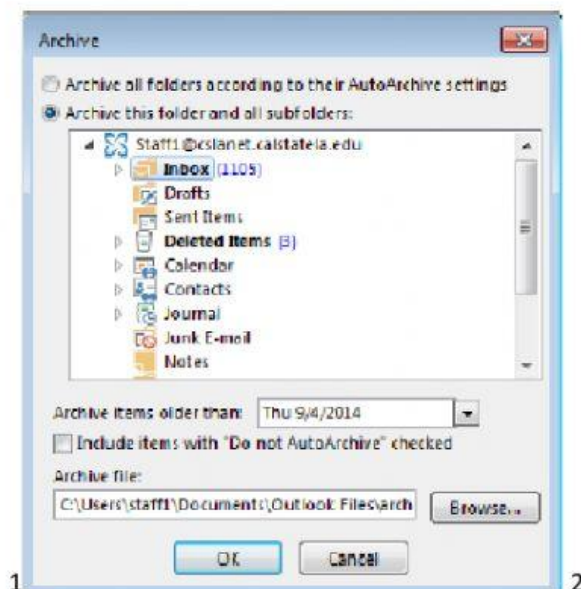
Archive

Archive all folders according to their AutoArchive settings

Archive this folder and all subfolders:

Staff1@cslanet.calstatela.edu

Inbox (1105)

Drafts

Sent Items

Deleted Items (3)

Calendar

Contacts

Journal

Junk E-mail

Notes

Archive items older than: Thu 9/4/2014

Include items with "Do not AutoArchive" checked

Archive file:

C:\Users\staff1\Documents\Outlook Files\arch

Browse...

OK

Cancel

1

2